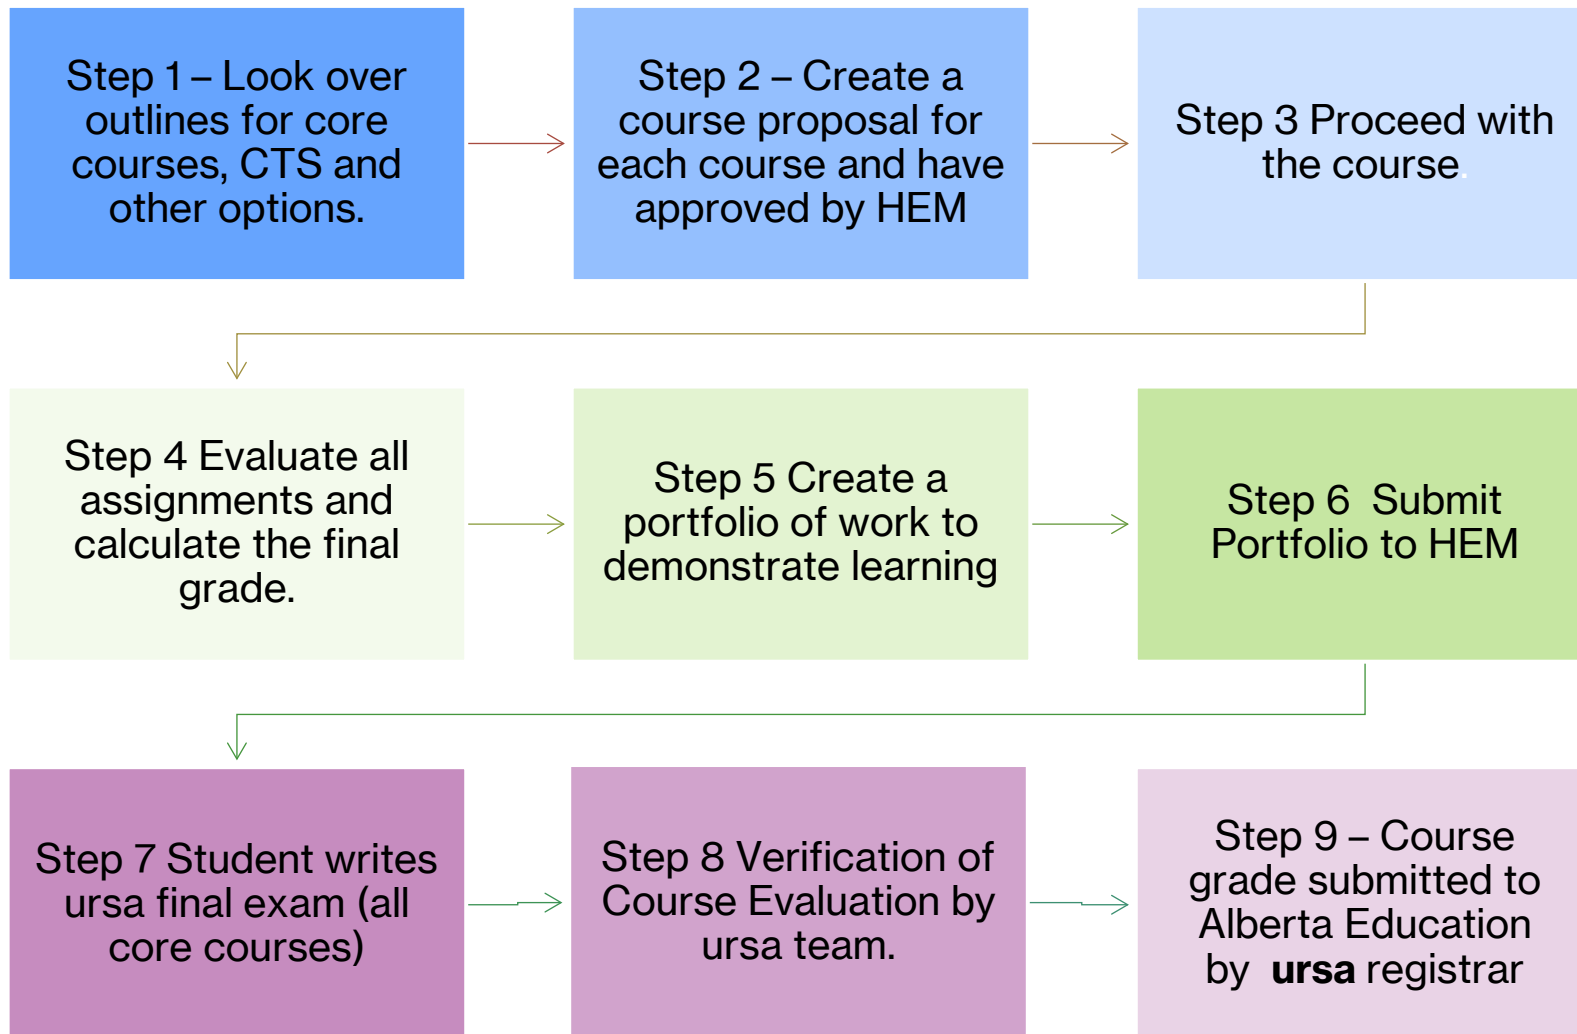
Step 1 – Look over outlines for core courses, CTS and other options.

Step 2 – Create a course proposal for each course and have approved by HEM

Step 3 Proceed with the course.

Step 4 Evaluate all assignments and calculate the final grade.

Step 5 Create a portfolio of work to demonstrate learning

Step 6 Submit Portfolio to HEM

Step 7 Student writes ursa final exam (all core courses)

Step 8 Verification of Course Evaluation by ursa team.

Step 9 – Course grade submitted to Alberta Education by **ursa** registrar